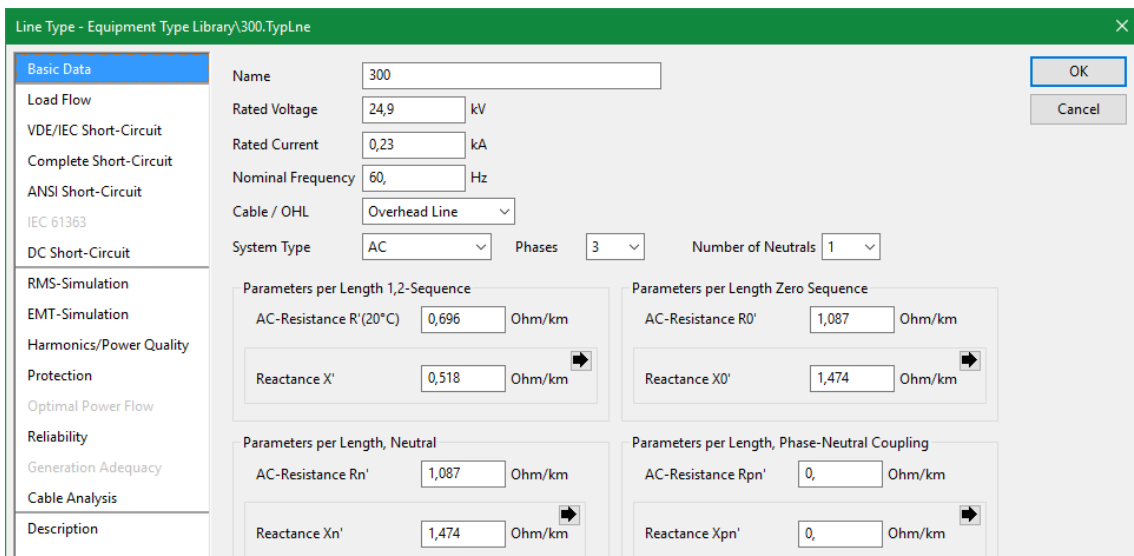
Line Type - Equipment Type Library\300.TypLne

Basic Data
Load Flow
VDE/IEC Short-Circuit
Complete Short-Circuit
ANSI Short-Circuit
IEC 61363
DC Short-Circuit
RMS-Simulation
EMT-Simulation
Harmonics/Power Quality
Protection
Optimal Power Flow
Reliability
Generation Adequacy
Cable Analysis
Description

Name 300
Rated Voltage 24,9 kV
Rated Current 0,23 kA
Nominal Frequency 60, Hz
Cable / OHL Overhead Line
System Type AC Phases 3 Number of Neutrals 1

OK
Cancel

Parameters per Length 1,2-Sequence
AC-Resistance R'(20°C) 0,696 Ohm/km
Reactance X' 0,518 Ohm/km

Parameters per Length Zero Sequence
AC-Resistance R0' 1,087 Ohm/km
Reactance X0' 1,474 Ohm/km

Parameters per Length, Neutral
AC-Resistance Rn' 1,087 Ohm/km
Reactance Xn' 1,474 Ohm/km

Parameters per Length, Phase-Neutral Coupling
AC-Resistance Rpn' 0, Ohm/km
Reactance Xpn' 0, Ohm/km